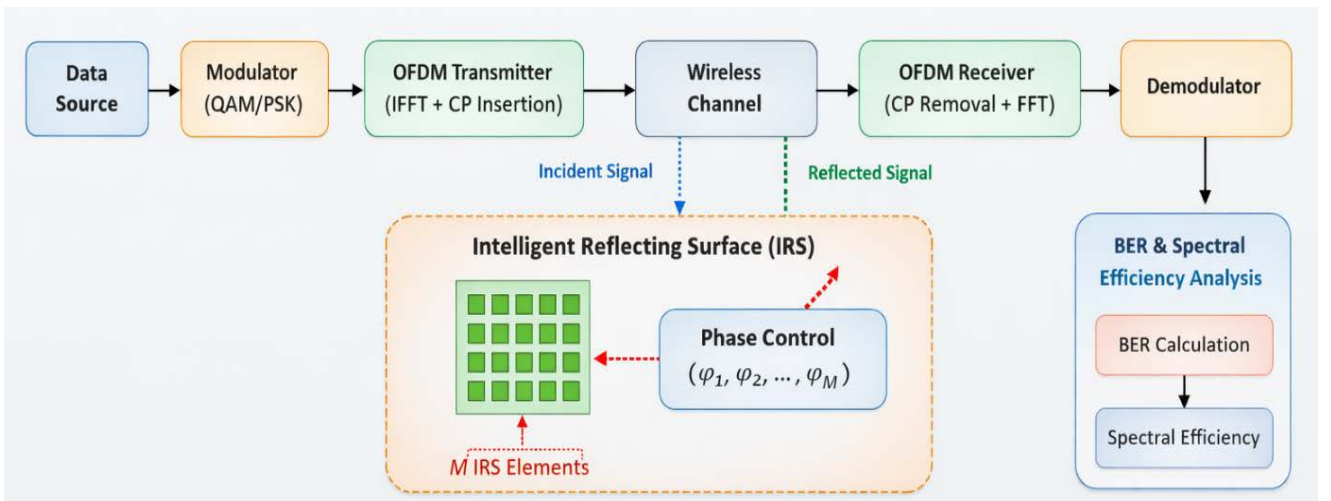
Data Source

Modulator (QAM/PSK)

OFDM Transmitter (IFFT + CP Insertion)

Wireless Channel

OFDM Receiver (CP Removal + FFT)

Demodulator

Incident Signal

Reflected Signal

Intelligent Reflecting Surface (IRS)

Phase Control
$(\varphi_1, \varphi_2, \ldots, \varphi_M)$

$M$ IRS Elements

BER & Spectral Efficiency Analysis

BER Calculation

Spectral Efficiency